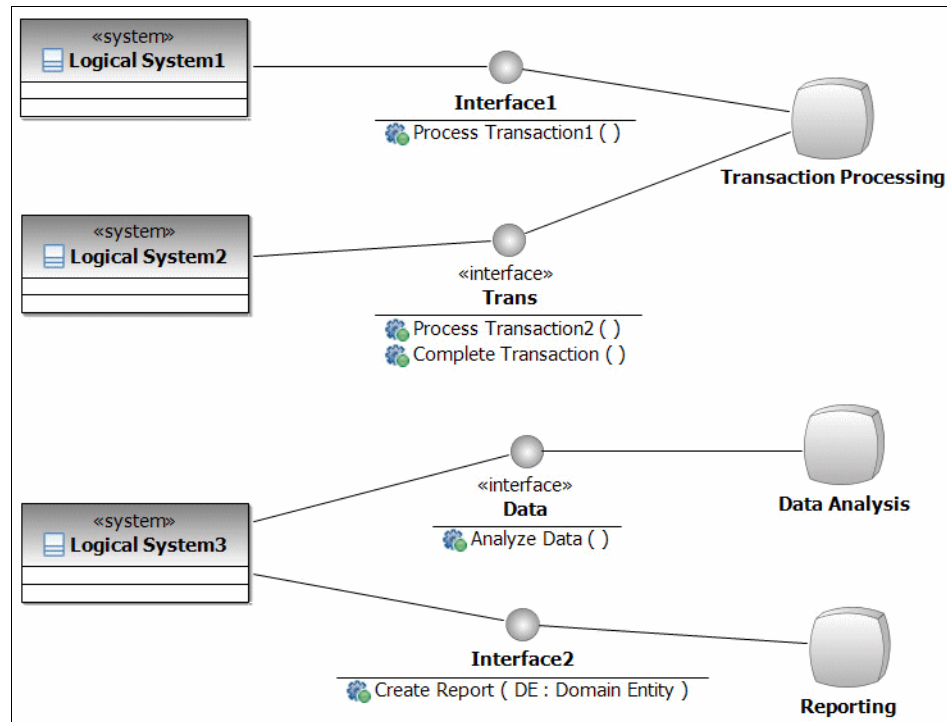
«system»
Logical System1

Interface1
Process Transaction1 ( )

Transaction Processing

«system»
Logical System2

«interface»
Trans
Process Transaction2 ( )
Complete Transaction ( )

«interface»
Data
Analyze Data ( )

Data Analysis

«system»
Logical System3

Interface2
Create Report ( DE : Domain Entity )

Reporting